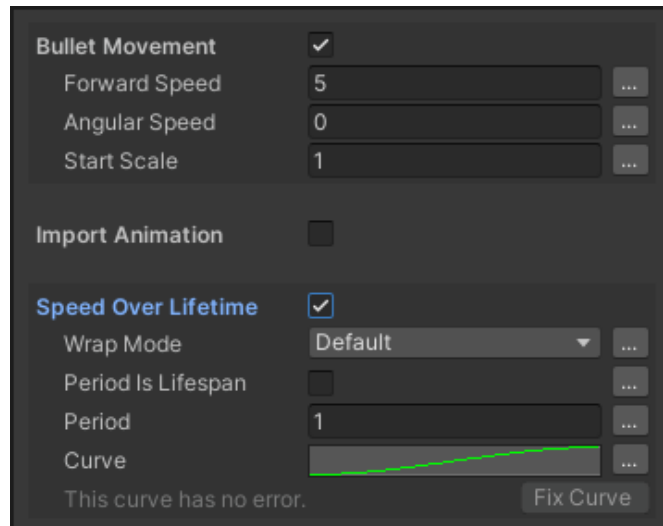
Bullet Movement ✓
Forward Speed 5 ...
Angular Speed 0 ...
Start Scale 1 ...

Import Animation

Speed Over Lifetime ✓
Wrap Mode Default ...
Period Is Lifespan ...
Period 1 ...
Curve ...
This curve has no error. Fix Curve